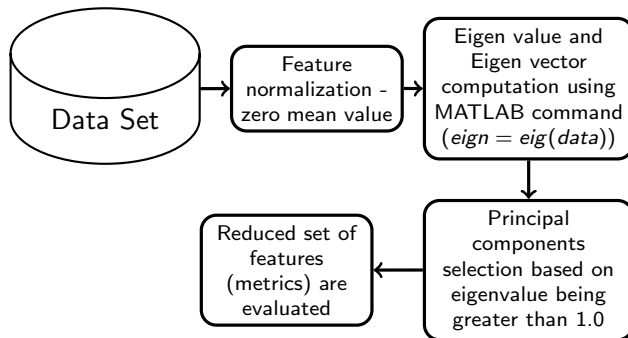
Data Set

Feature normalization - zero mean value

Eigen value and Eigen vector computation using MATLAB command ($eign = eig(data)$)

Principal components selection based on eigenvalue being greater than 1.0

Reduced set of features (metrics) are evaluated